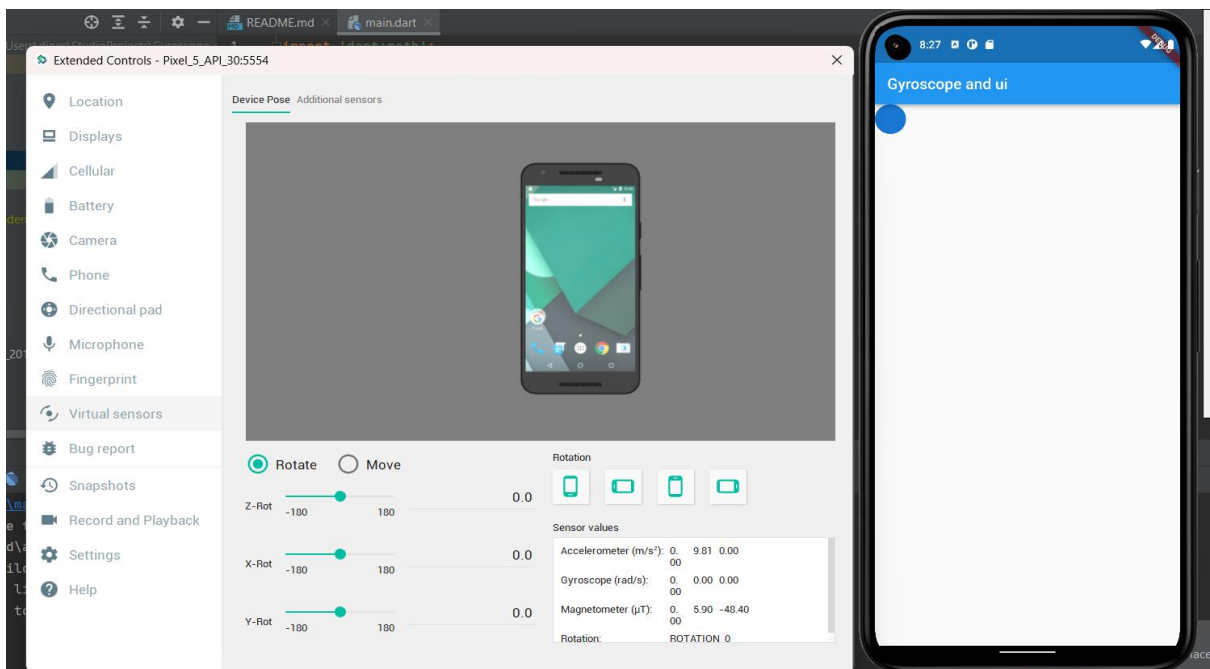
README.md × main.dart ×

Extended Controls - Pixel_5_API_30:5554 ×

Location
Displays
Cellular
Battery
Camera
Phone
Directional pad
Microphone
Fingerprint
Virtual sensors
Bug report
Snapshots
Record and Playback
Settings
Help

Device Pose Additional sensors

Rotate Move

Z-Rot -180 180 0.0

X-Rot -180 180 0.0

Y-Rot -180 180 0.0

Rotation

Sensor values

| | |
|---|---|
| Accelerometer (m/s²): | 0.00 9.81 0.00 |
| Gyroscope (rad/s): | 0.00 0.00 0.00 |
| Magnetometer (μT): | 0.00 5.90 -48.40 |
| Rotation: | ROTATION_0 |

8:27

DEBUG

Gyroscope and ui